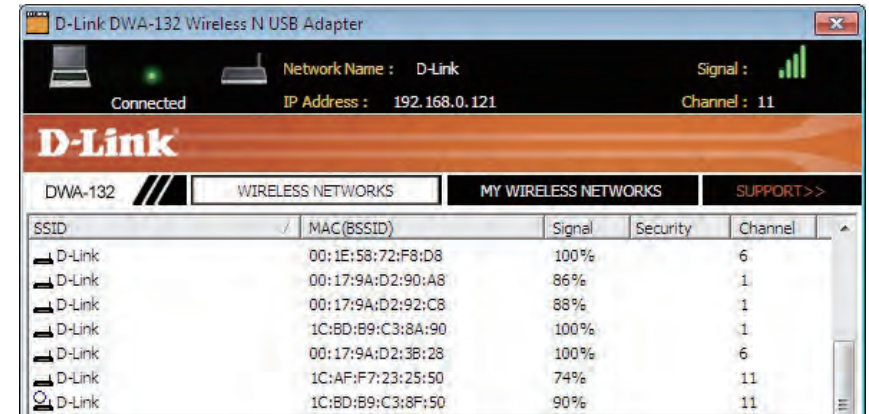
D-Link DWA-132 Wireless N USB Adapter

Connected

Network Name : D-Link

IP Address : 192.168.0.121

Signal :

Channel : 11

D-Link

DWA-132

WIRELESS NETWORKS

MY WIRELESS NETWORKS

SUPPORT>>

| SSID | MAC(BSSID) | Signal | Security | Channel |
|---|---|---|---|---|
| D-Link | 00:1E:58:72:F8:D8 | 100% | | 6 |
| D-Link | 00:17:9A:D2:90:A8 | 86% | | 1 |
| D-Link | 00:17:9A:D2:92:C8 | 88% | | 1 |
| D-Link | 1C:BD:B9:C3:8A:90 | 100% | | 1 |
| D-Link | 00:17:9A:D2:3B:28 | 100% | | 6 |
| D-Link | 1C:AF:F7:23:25:50 | 74% | | 11 |
| D-Link | 1C:BD:B9:C3:8F:50 | 90% | | 11 |